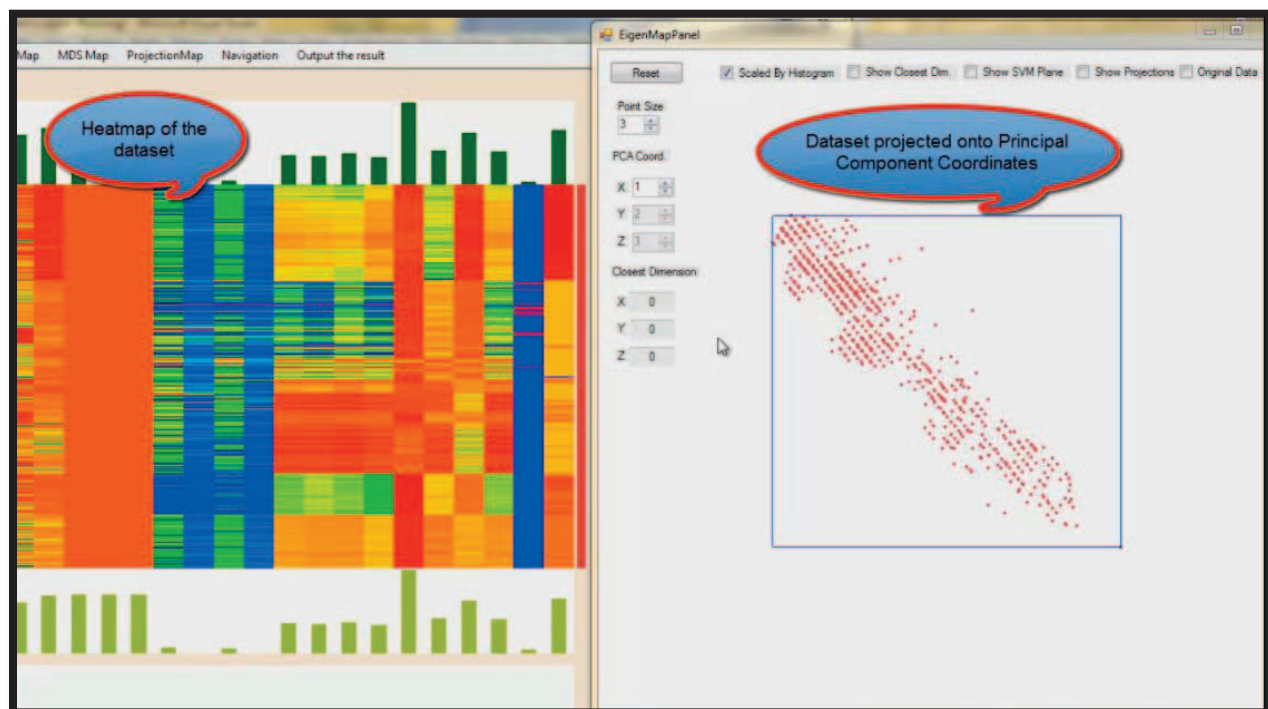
Map MDS Map ProjectionMap Navigation Output the result

Heatmap of the dataset

EigenMapPanel

Reset

Scaled By Histogram Show Closest Dim. Show SVM Plane Show Projections Original Data

Point Size
3

PCA Coord.
X 1
Y 2
Z 3

Closest Dimension
X 0
Y 0
Z 0

Dataset projected onto Principal Component Coordinates